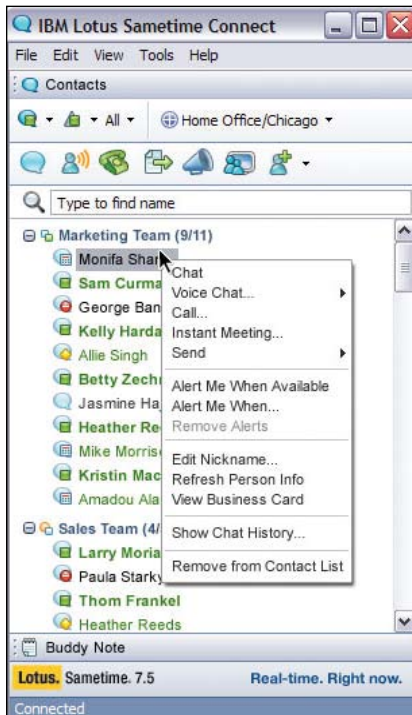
IBM Lotus Sametime Connect

File Edit View Tools Help

Contacts

All

Home Office/Chicago

Type to find name

Marketing Team (9/11)

Monifa Shar

Sam Curma

George Ban

Kelly Harda

Allie Singh

Betty Zech

Jasmine Ha

Heather Re

Mike Morris

Kristin Mac

Amadou Ala

Sales Team (4/

Larry Moria

Paula Starky

Thom Frankel

Heather Reeds

Chat
Voice Chat...
Call...
Instant Meeting...
Send

Alert Me When Available
Alert Me When...
Remove Alerts

Edit Nickname...
Refresh Person Info
View Business Card

Show Chat History...

Remove from Contact List

Buddy Note

Lotus. Sametime. 7.5 Real-time. Right now.

Connected